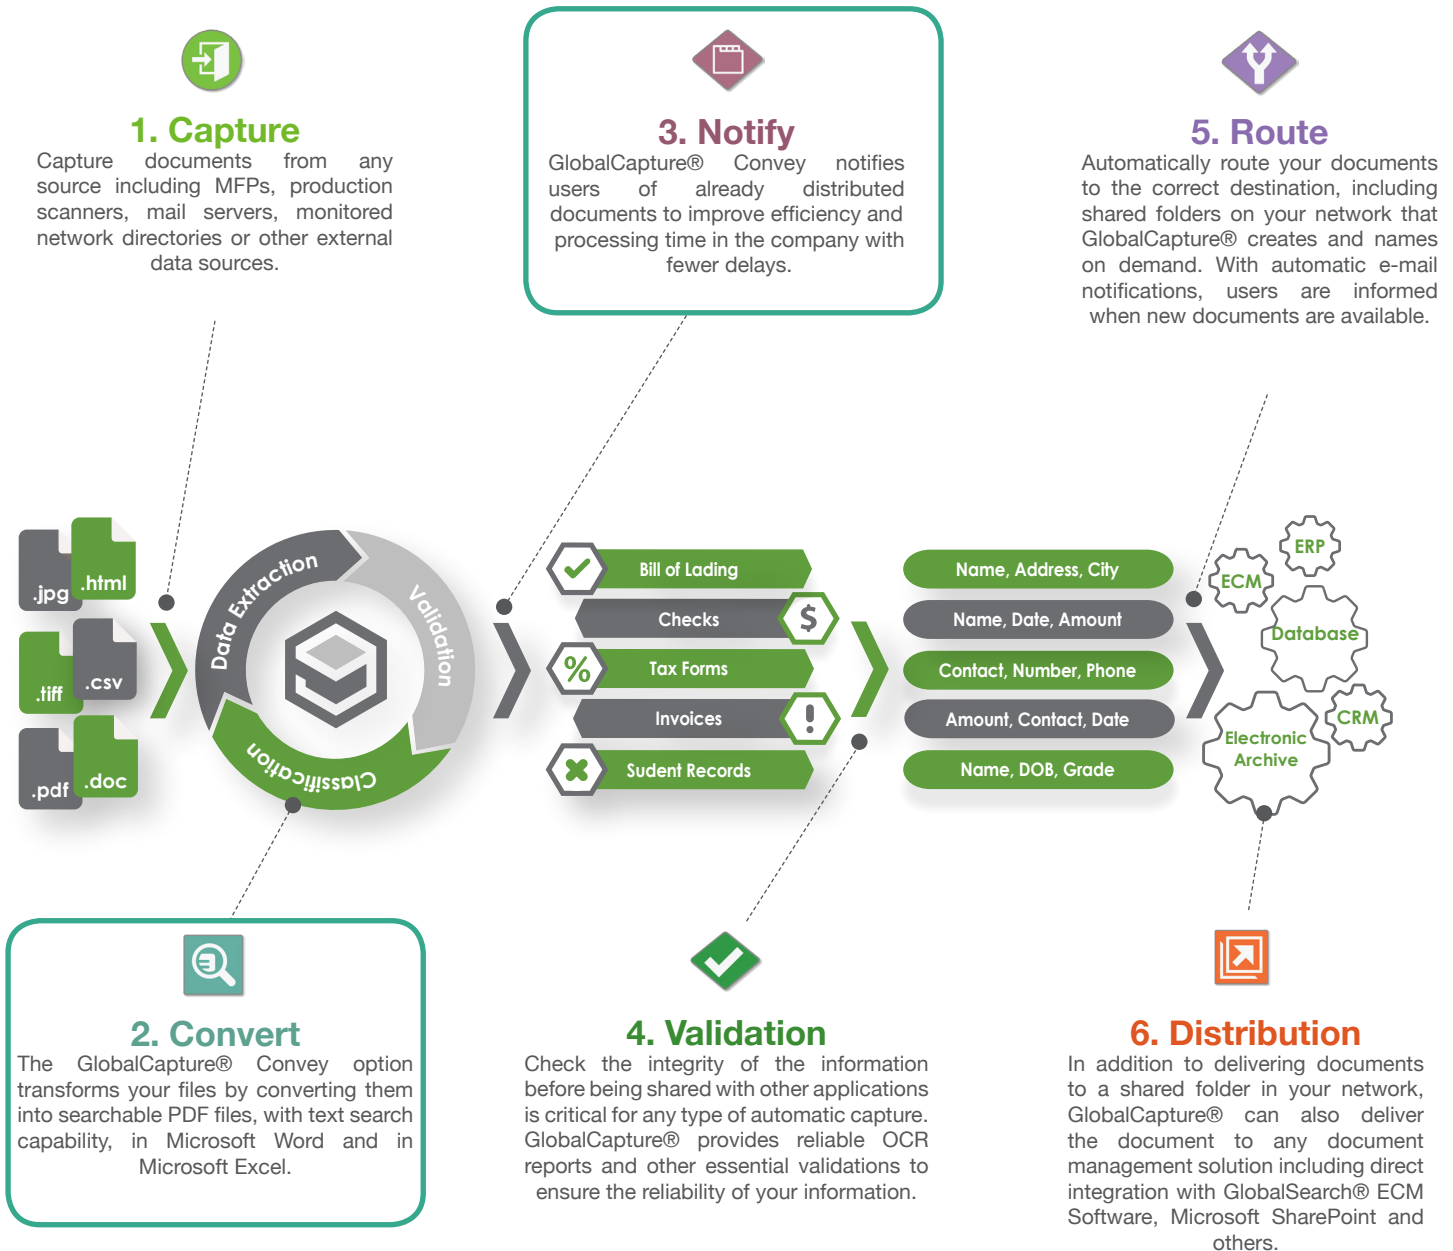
1. Capture

Capture documents from any source including MFPs, production scanners, mail servers, monitored network directories or other external data sources.

3. Notify

GlobalCapture® Convey notifies users of already distributed documents to improve efficiency and processing time in the company with fewer delays.

5. Route

Automatically route your documents to the correct destination, including shared folders on your network that GlobalCapture® creates and names on demand. With automatic e-mail notifications, users are informed when new documents are available.

.jpg
.html
.tiff
.csv
.pdf
.doc

Data Extraction
Validation
Classification

Bill of Lading
Checks
Tax Forms
Invoices
Sudent Records

Name, Address, City
Name, Date, Amount
Contact, Number, Phone
Amount, Contact, Date
Name, DOB, Grade

ERP
ECM
Database
CRM
Electronic Archive

2. Convert

The GlobalCapture® Convey option transforms your files by converting them into searchable PDF files, with text search capability, in Microsoft Word and in Microsoft Excel.

4. Validation

Check the integrity of the information before being shared with other applications is critical for any type of automatic capture. GlobalCapture® provides reliable OCR reports and other essential validations to ensure the reliability of your information.

6. Distribution

In addition to delivering documents to a shared folder in your network, GlobalCapture® can also deliver the document to any document management solution including direct integration with GlobalSearch® ECM Software, Microsoft SharePoint and others.